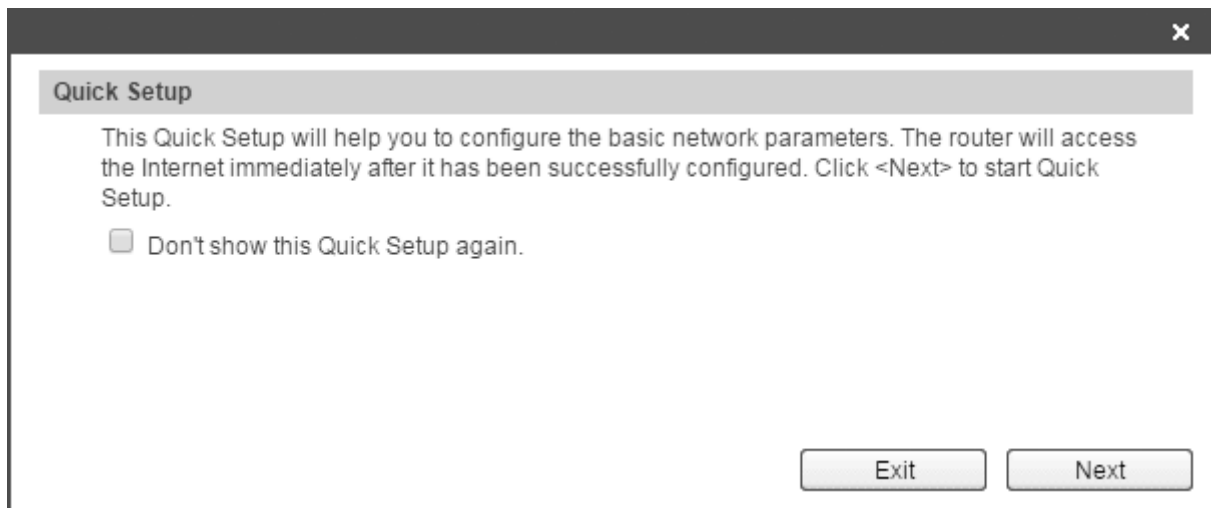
×

Quick Setup

This Quick Setup will help you to configure the basic network parameters. The router will access the Internet immediately after it has been successfully configured. Click <Next> to start Quick Setup.

Don't show this Quick Setup again.

Exit

Next